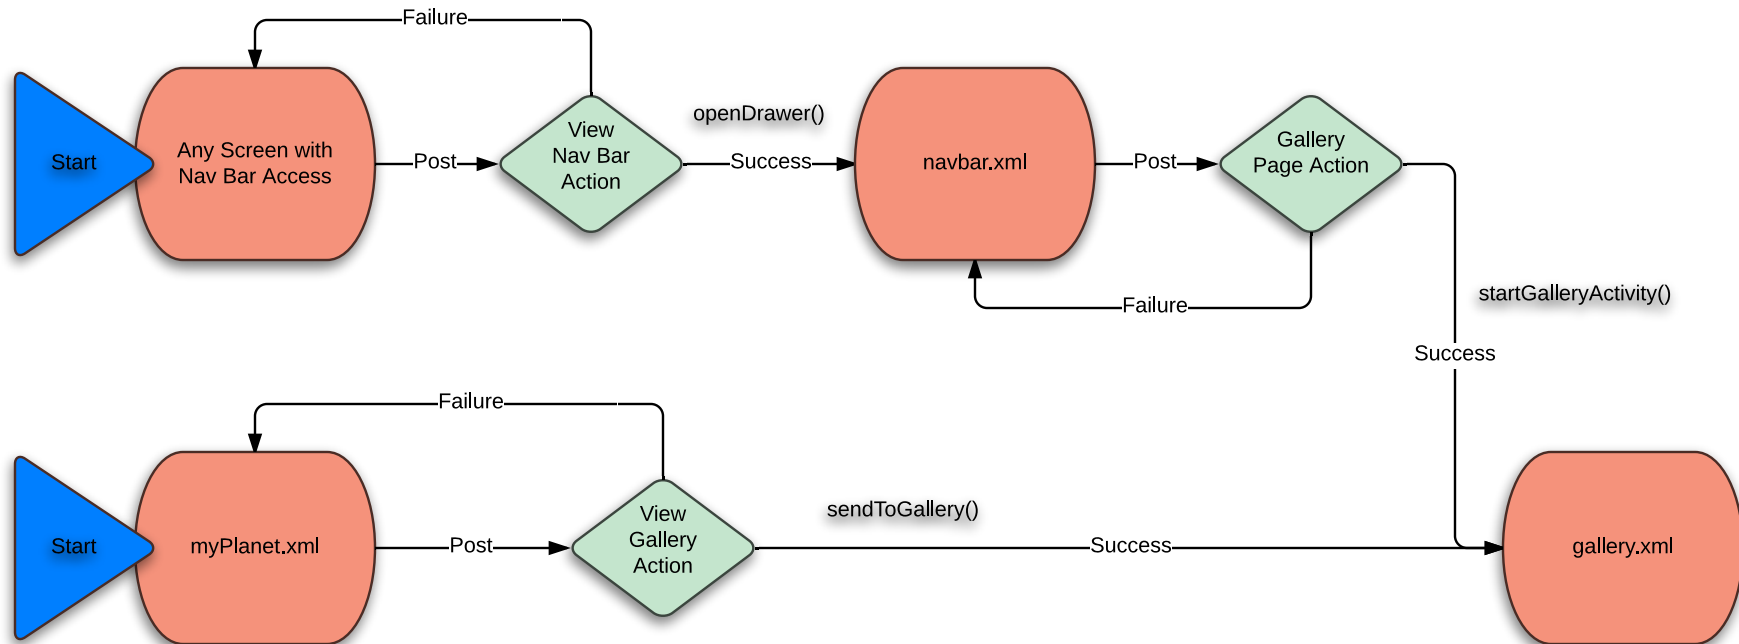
Failure

Start

Any Screen with Nav Bar Access

Post

View Nav Bar Action

openDrawer()

Success

navbar.xml

Post

Gallery Page Action

Failure

startGalleryActivity()

Success

Failure

Start

myPlanet.xml

Post

View Gallery Action

sendToGallery()

Success

gallery.xml